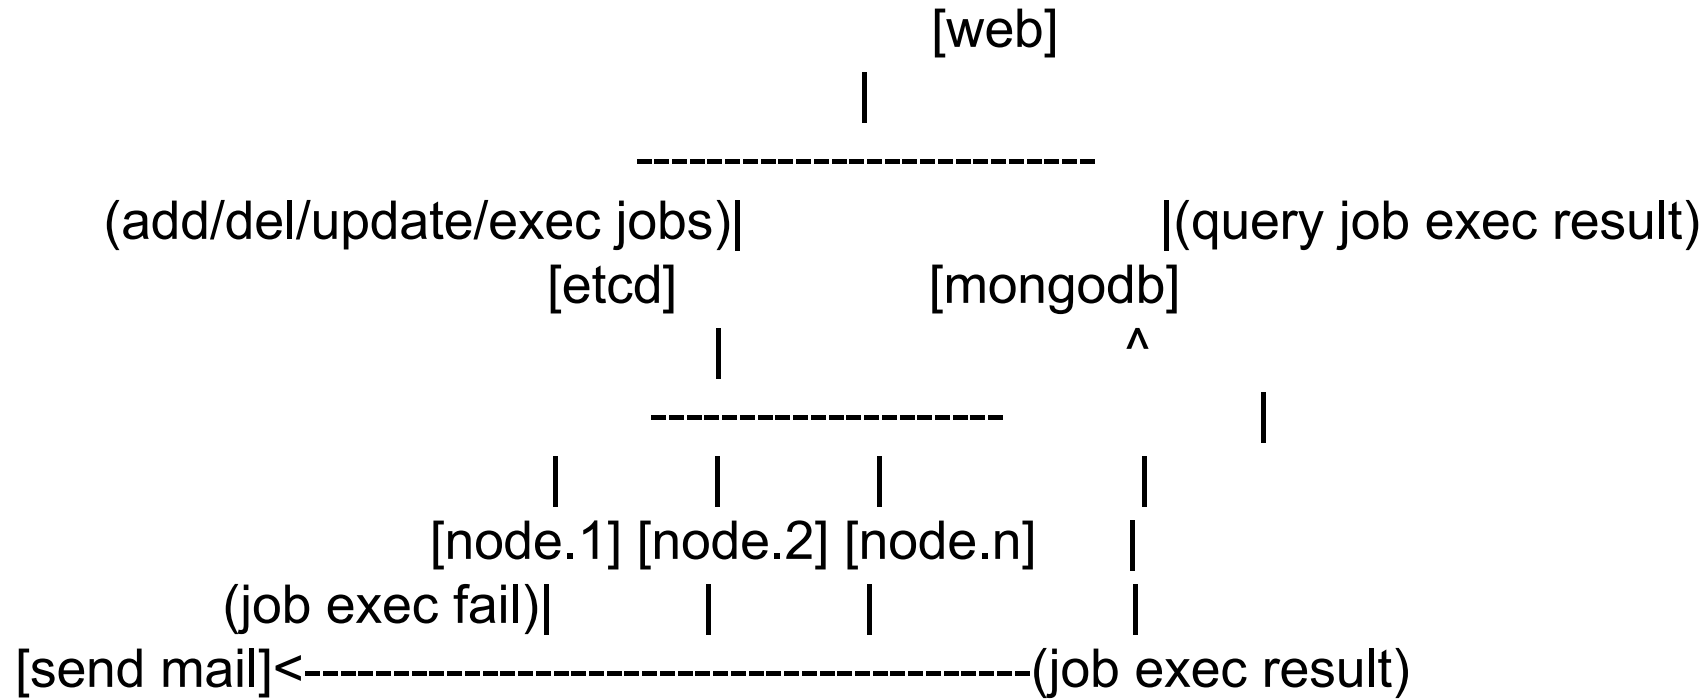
[web]
|
--------------------------
(add/del/update/exec jobs)| |(query job exec result)
[etcd] [mongodb]
| ^
-------------------- |
| | | |
[node.1] [node.2] [node.n] |
(job exec fail)| | | |
[send mail]<-----------------------------------------(job exec result)